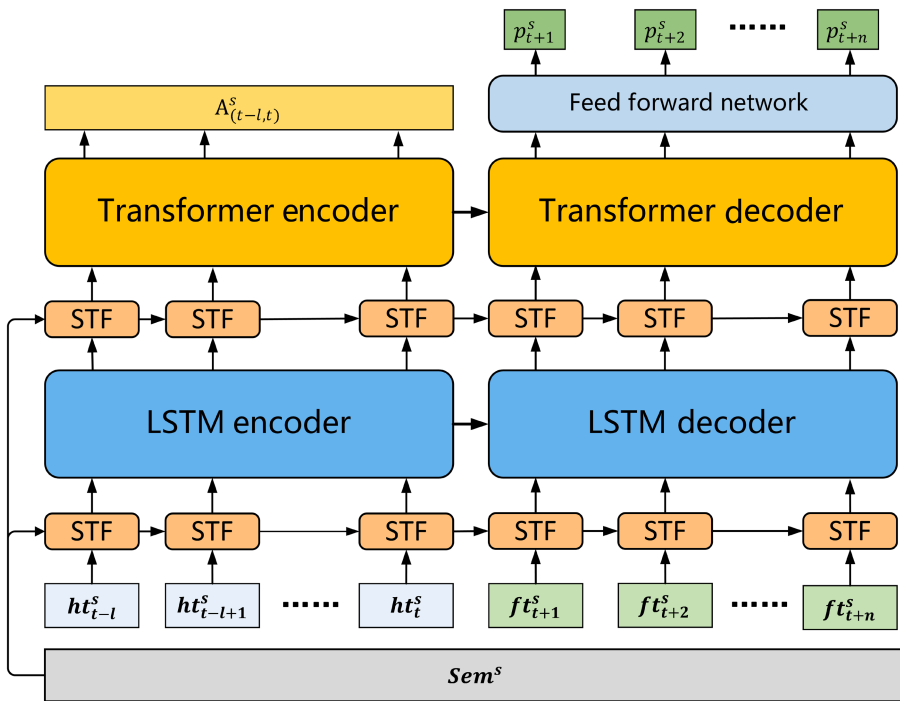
$p_{t+1}^{s}$ $p_{t+2}^{s}$ ...... $p_{t+n}^{s}$

$A_{(t-l,t)}^{s}$

Feed forward network

Transformer encoder

Transformer decoder

STF STF STF STF STF STF

LSTM encoder

LSTM decoder

STF STF STF STF STF STF

$\boldsymbol{ht_{t-l}^{s}}$ $\boldsymbol{ht_{t-l+1}^{s}}$ ...... $\boldsymbol{ht_{t}^{s}}$ $\boldsymbol{ft_{t+1}^{s}}$ $\boldsymbol{ft_{t+2}^{s}}$ ...... $\boldsymbol{ft_{t+n}^{s}}$

$\boldsymbol{Sem^{s}}$